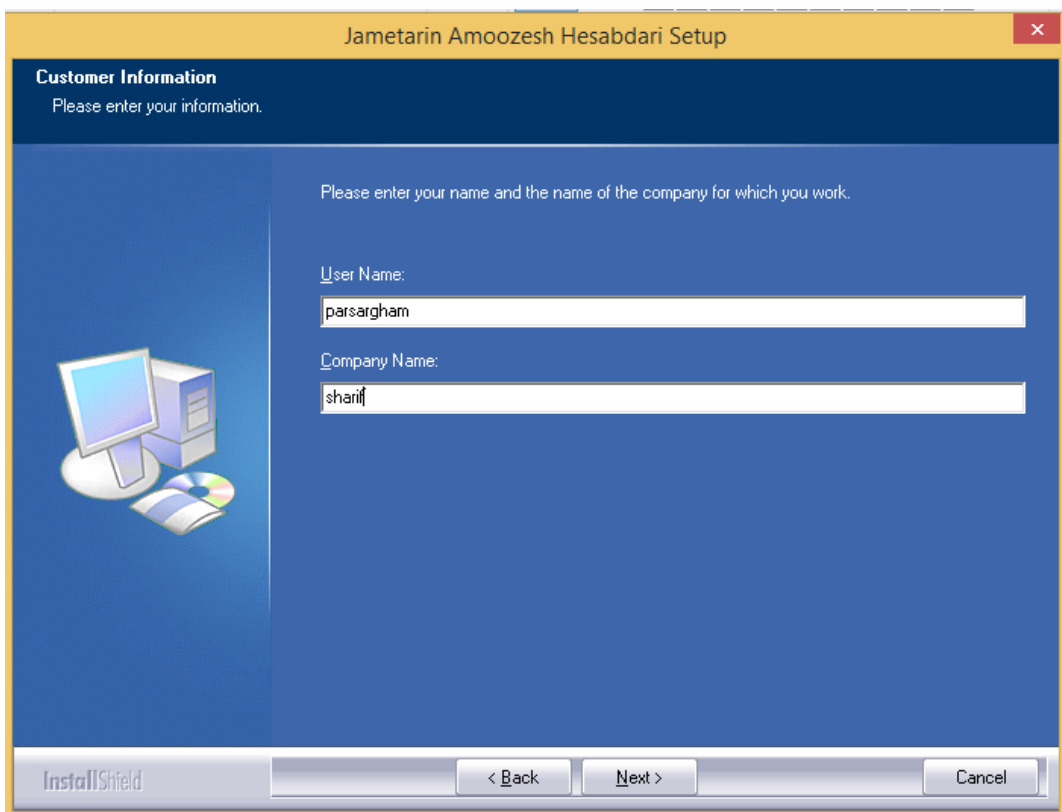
Jametarin Amoozesh Hesabdari Setup

Customer Information
Please enter your information.

Please enter your name and the name of the company for which you work.

User Name:
parsargham

Company Name:
sharif

InstallShield

< Back
Next >
Cancel